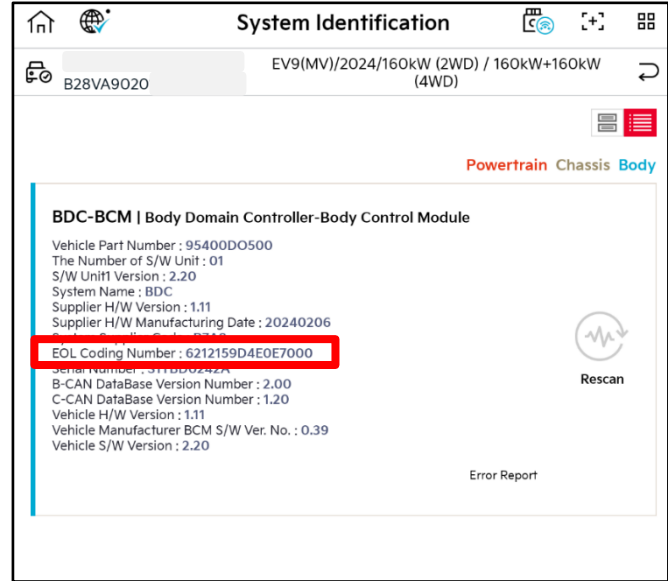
System Identification

B28VA9020

EV9(MV)/2024/160kW (2WD) / 160kW+160kW (4WD)

Powertrain Chassis Body

BDC-BCM | Body Domain Controller-Body Control Module

Vehicle Part Number : 95400DO500
The Number of S/W Unit : 01
S/W Unit1 Version : 2.20
System Name : BDC
Supplier H/W Version : 1.11
Supplier H/W Manufacturing Date : 20240206
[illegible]
EOL Coding Number : 6212159D4E0E7000
Serial Number : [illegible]
B-CAN DataBase Version Number : 2.00
C-CAN DataBase Version Number : 1.20
Vehicle H/W Version : 1.11
Vehicle Manufacturer BCM S/W Ver. No. : 0.39
Vehicle S/W Version : 2.20

Rescan

Error Report